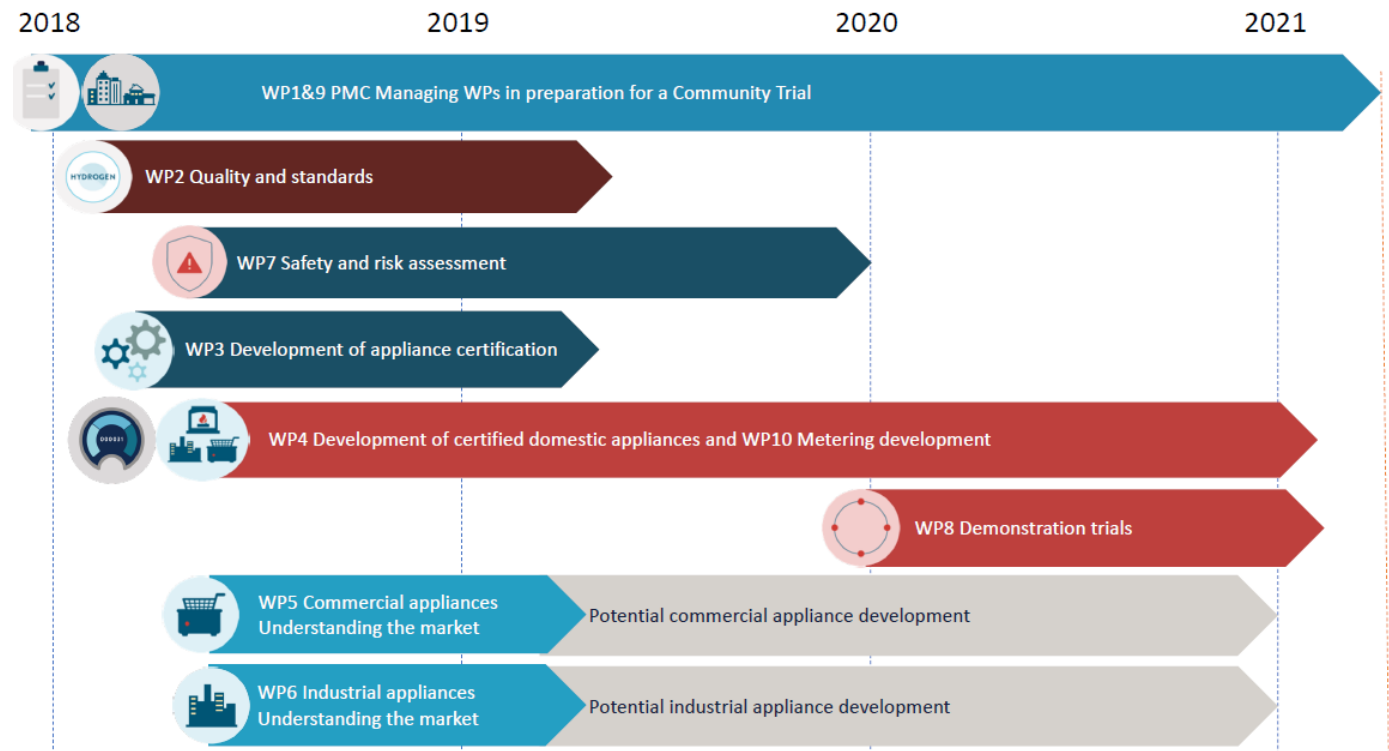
2018 2019 2020 2021

WP1&9 PMC Managing WPs in preparation for a Community Trial

HYDROGEN

WP2 Quality and standards

WP7 Safety and risk assessment

WP3 Development of appliance certification

WP4 Development of certified domestic appliances and WP10 Metering development

WP8 Demonstration trials

WP5 Commercial appliances
Understanding the market

Potential commercial appliance development

WP6 Industrial appliances
Understanding the market

Potential industrial appliance development